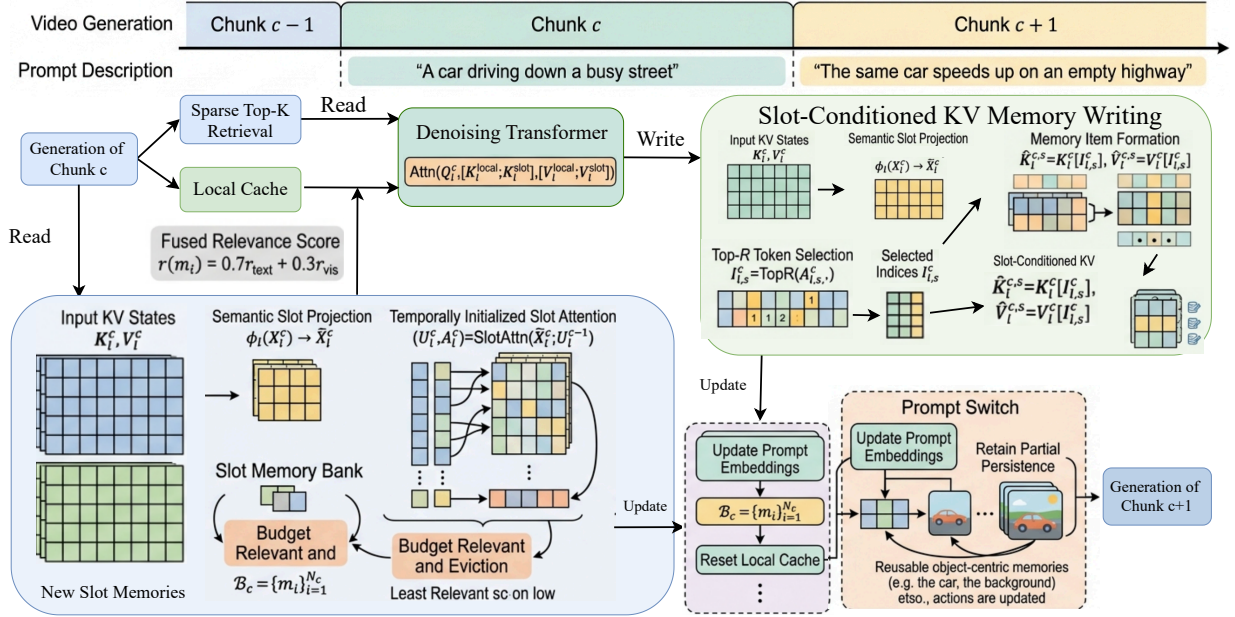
Video Generation

Chunk $c-1$

Chunk $c$

Chunk $c+1$

Prompt Description

"A car driving down a busy street"

"The same car speeds up on an empty highway"

Generation of Chunk c

Sparse Top-K Retrieval

Local Cache

Read

Denoising Transformer

$\text{Attn}(Q_l^c, [K_l^{\text{local}}; K_l^{\text{slot}}], [V_l^{\text{local}}; V_l^{\text{slot}}])$

Write

Slot-Conditioned KV Memory Writing

Input KV States $K_l^c, V_l^c$

Semantic Slot Projection $\phi_l(X_l^c) \rightarrow \tilde{X}_l^c$

Memory Item Formation $\hat{K}_l^{c,s} = K_l^c[I_{l,s}^c]$, $\hat{V}_l^{c,s} = V_l^c[I_{l,s}^c]$

Top-$R$ Token Selection $I_{l,s}^c = \text{TopR}(A_{l,s,:}^c)$

1 1 2 1

Selected Indices $I_{l,s}^c$

Slot-Conditioned KV $\hat{K}_l^{c,s} = K_l^c[I_{l,s}^c]$, $\hat{V}_l^{c,s} = V_l^c[I_{l,s}^c]$

Read

Fused Relevance Score $r(m_i) = 0.7r_{\text{text}} + 0.3r_{\text{vis}}$

Input KV States $K_l^c, V_l^c$

Semantic Slot Projection $\phi_l(X_l^c) \rightarrow \tilde{X}_l^c$

Temporally Initialized Slot Attention $(U_l^c, A_l^c) = \text{SlotAttn}(\tilde{X}_l^c; U_l^{c-1})$

Slot Memory Bank

Budget Relevant and

$\mathcal{B}_c = \{m_i\}_{i=1}^{N_c}$

Budget Relevant and Eviction

New Slot Memories

Least Relevant sc on low

Update

Update

Update Prompt Embeddings

$\mathcal{B}_c = \{m_i\}_{i=1}^{N_c}$

Reset Local Cache

Prompt Switch

Update Prompt Embeddings

Retain Partial Persistence

Reusable object-centric memories (e.g. the car, the background) etso., actions are updated

Generation of Chunk c+1